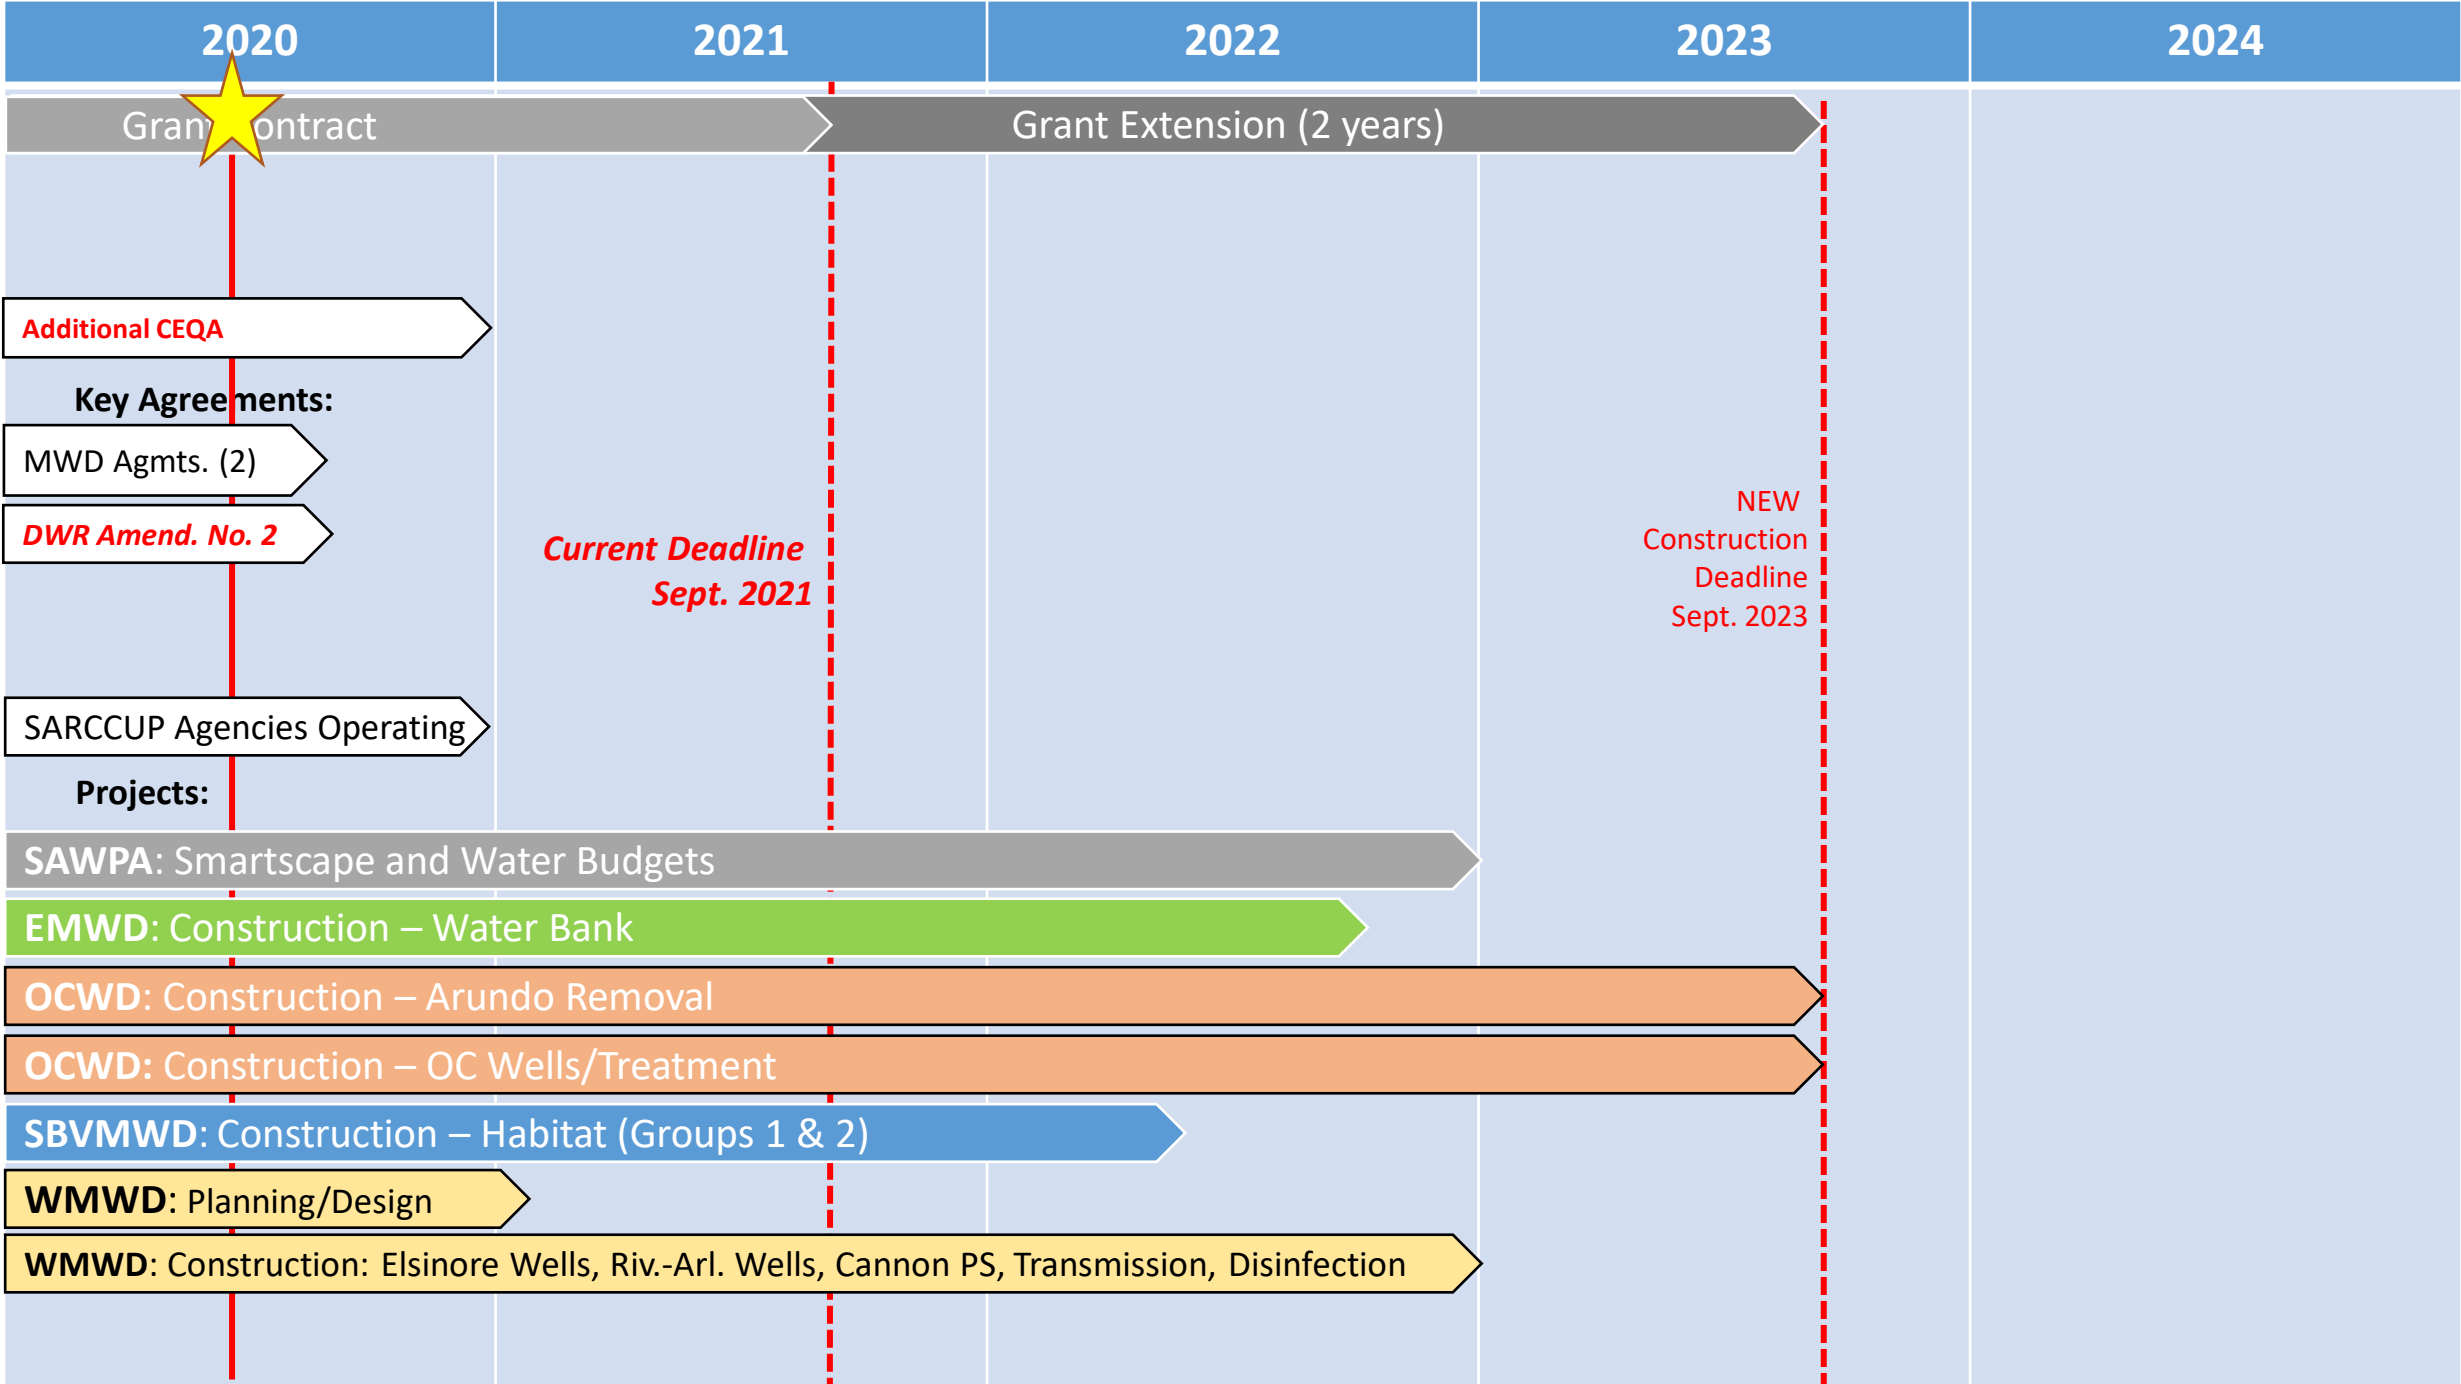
| 2020 | 2021 | 2022 | 2023 | 2024 |
|---|---|---|---|---|

Gran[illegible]ontract

Grant Extension (2 years)

Additional CEQA

Key Agreements:

MWD Agmts. (2)

DWR Amend. No. 2

Current Deadline Sept. 2021

NEW Construction Deadline Sept. 2023

SARCCUP Agencies Operating

Projects:

SAWPA: Smartscape and Water Budgets

EMWD: Construction – Water Bank

OCWD: Construction – Arundo Removal

OCWD: Construction – OC Wells/Treatment

SBVMWD: Construction – Habitat (Groups 1 & 2)

WMWD: Planning/Design

WMWD: Construction: Elsinore Wells, Riv.-Arl. Wells, Cannon PS, Transmission, Disinfection